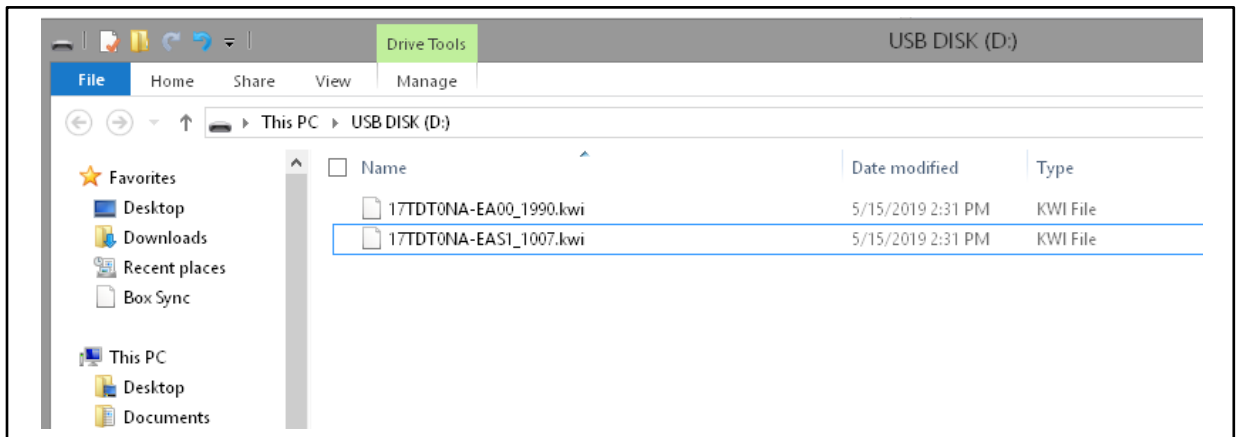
Drive Tools
USB DISK (D:)
File
Home
Share
View
Manage
This PC ▸ USB DISK (D:)
Favorites
Desktop
Downloads
Recent places
Box Sync
This PC
Desktop
Documents

| Name | Date modified | Type |
|---|---|---|
| 17TDT0NA-EA00_1990.kwi | 5/15/2019 2:31 PM | KWI File |
| 17TDT0NA-EAS1_1007.kwi | 5/15/2019 2:31 PM | KWI File |